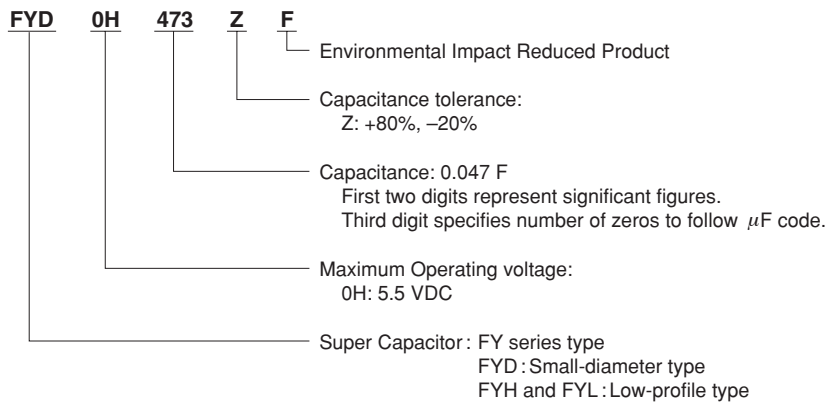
FYD 0H 473 Z F

Environmental Impact Reduced Product

Capacitance tolerance:
Z: +80%, –20%

Capacitance: 0.047 F
First two digits represent significant figures.
Third digit specifies number of zeros to follow $\mu$F code.

Maximum Operating voltage:
0H: 5.5 VDC

Super Capacitor: FY series type
FYD: Small-diameter type
FYH and FYL: Low-profile type